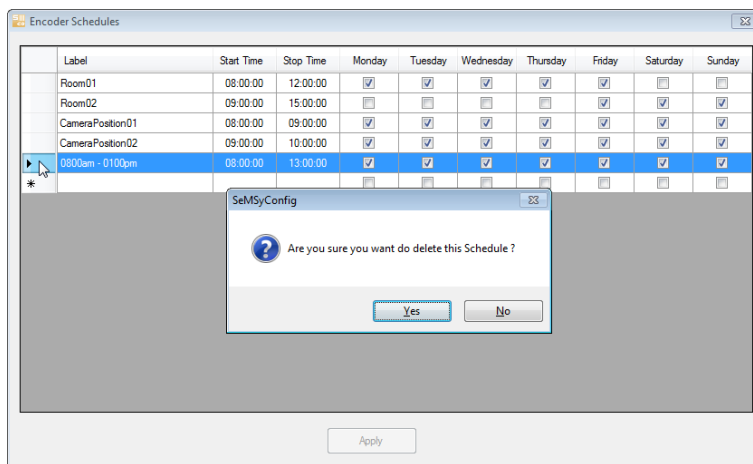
Encoder Schedules

| Label | Start Time | Stop Time | Monday | Tuesday | Wednesday | Thursday | Friday | Saturday | Sunday |
|---|---|---|---|---|---|---|---|---|---|
| Room01 | 08:00:00 | 12:00:00 | ☑ | ☑ | ☑ | ☑ | ☑ | ☐ | ☐ |
| Room02 | 09:00:00 | 15:00:00 | ☐ | ☐ | ☐ | ☐ | ☑ | ☐ | ☐ |
| CameraPosition01 | 08:00:00 | 09:00:00 | ☑ | ☑ | ☑ | ☑ | ☑ | ☑ | ☑ |
| CameraPosition02 | 09:00:00 | 10:00:00 | ☑ | ☑ | ☑ | ☑ | ☑ | ☑ | ☑ |
| 0800am - 0100pm | 08:00:00 | 13:00:00 | ☑ | ☑ | ☑ | ☑ | ☑ | ☑ | ☑ |
| * | | | ☐ | ☐ | ☐ | ☐ | ☐ | ☐ | ☐ |

SeMSyConfig

Are you sure you want do delete this Schedule ?

Yes
No

Apply